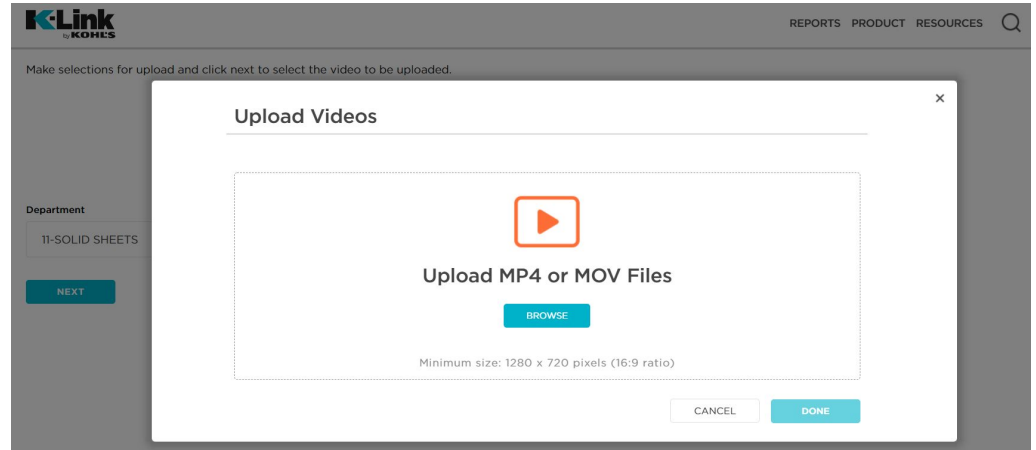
K-Link by KOHL'S

REPORTS PRODUCT RESOURCES

Make selections for upload and click next to select the video to be uploaded.

Department

11-SOLID SHEETS

NEXT

×

Upload Videos

Upload MP4 or MOV Files

BROWSE

Minimum size: 1280 x 720 pixels (16:9 ratio)

CANCEL

DONE